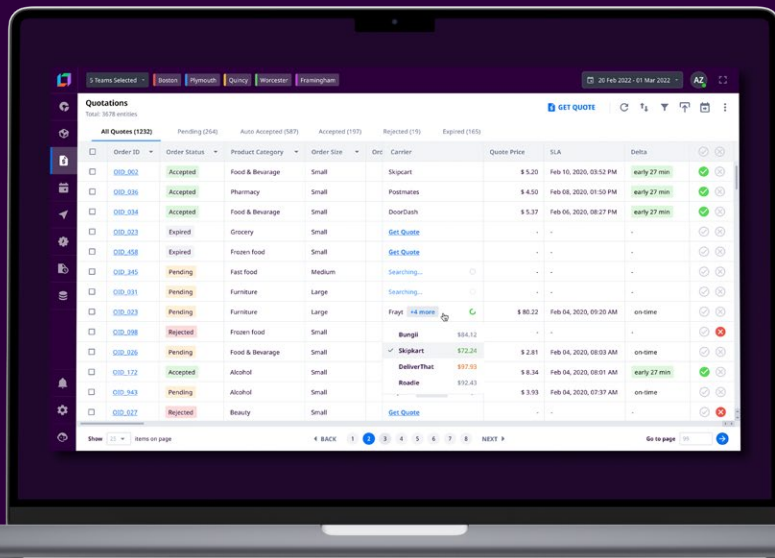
5 Teams Selected Boston Plymouth Quincy Worcester Framingham

20 Feb 2022 - 01 Mar 2022 AZ

Quotations
Total: 1678 entities

GET QUOTE

All Quotes (1232) Pending (264) Auto Accepted (587) Accepted (197) Rejected (19) Expired (165)

| Order ID | Order Status | Product Category | Order Size | Orc | Carrier | Quote Price | SLA | Delta |
|---|---|---|---|---|---|---|---|---|
| OID_062 | Accepted | Food & Bevarage | Small | | Skipcart | $ 5.20 | Feb 10, 2020, 03:52 PM | early 27 min |
| OID_036 | Accepted | Pharmacy | Small | | Postmates | $ 4.50 | Feb 08, 2020, 01:50 PM | early 27 min |
| OID_034 | Accepted | Food & Bevarage | Small | | DoorDash | $ 5.37 | Feb 06, 2020, 08:52 PM | early 27 min |
| OID_023 | Expired | Grocery | Small | | Get Quote | - | - | - |
| OID_458 | Expired | Frozen food | Small | | Get Quote | - | - | - |
| OID_345 | Pending | Fast food | Medium | | Searching... | - | - | - |
| OID_031 | Pending | Furniture | Large | | Searching... | - | - | - |
| OID_023 | Pending | Furniture | Large | | Frayt +4 more | $ 80.22 | Feb 04, 2020, 09:20 AM | on-time |
| OID_098 | Rejected | Frozen food | Small | | Bungii $84.12 | - | - | - |
| OID_026 | Pending | Food & Bevarage | Small | | Skipkart $72.24 | $ 2.81 | Feb 04, 2020, 08:03 AM | on-time |
| OID_172 | Accepted | Alcohol | Small | | DeliverThat $97.93 | $ 8.34 | Feb 04, 2020, 08:01 AM | early 27 min |
| OID_943 | Pending | Alcohol | Small | | Roadie $92.43 | $ 3.93 | Feb 04, 2020, 07:39 AM | on-time |
| OID_027 | Rejected | Beauty | Small | | Get Quote | - | - | - |

Show 10 items on page

BACK 1 2 3 4 5 6 7 8 NEXT

Go to page